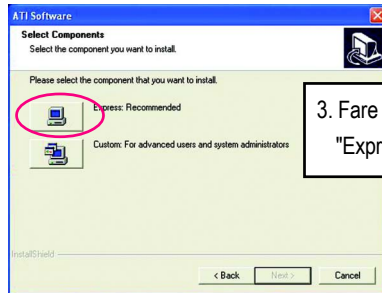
ATI Software

Select Components

Select the component you want to install.

Please select the component that you want to install.

Express: Recommended

Custom: For advanced users and system administrators

3. Fare

"Expr

InstallShield

< Back

Next >

Cancel